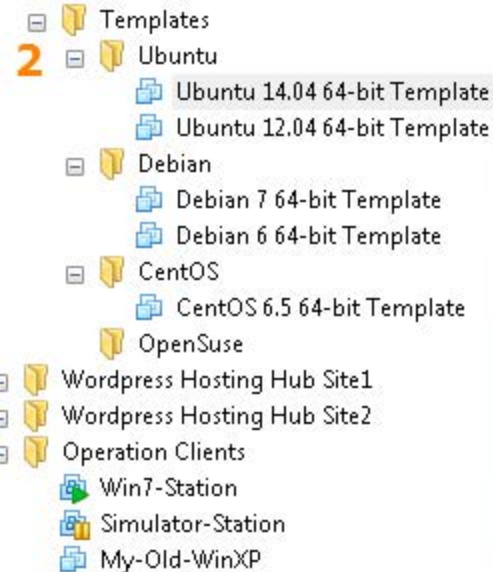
Templates
2
Ubuntu
Ubuntu 14.04 64-bit Template
Ubuntu 12.04 64-bit Template
Debian
Debian 7 64-bit Template
Debian 6 64-bit Template
CentOS
CentOS 6.5 64-bit Template
OpenSuse
Wordpress Hosting Hub Site1
Wordpress Hosting Hub Site2
Operation Clients
Win7-Station
Simulator-Station
My-Old-WinXP